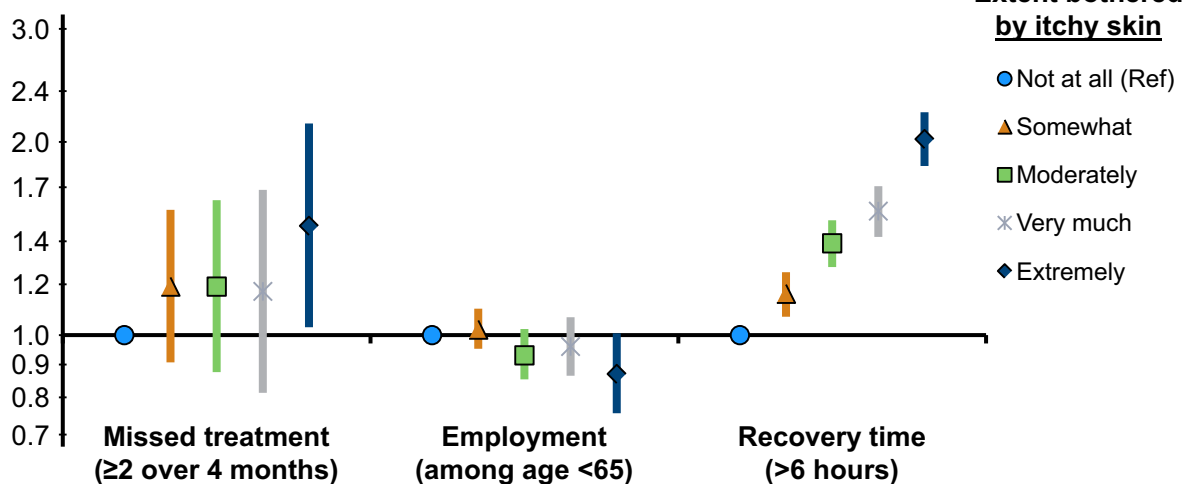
3.0
2.4
2.0
1.7
1.4
1.2
1.0
0.9
0.8
0.7

Extent bothered by itchy skin

Not at all (Ref)
Somewhat
Moderately
Very much
Extremely

Missed treatment (≥2 over 4 months)
Employment (among age <65)
Recovery time (>6 hours)